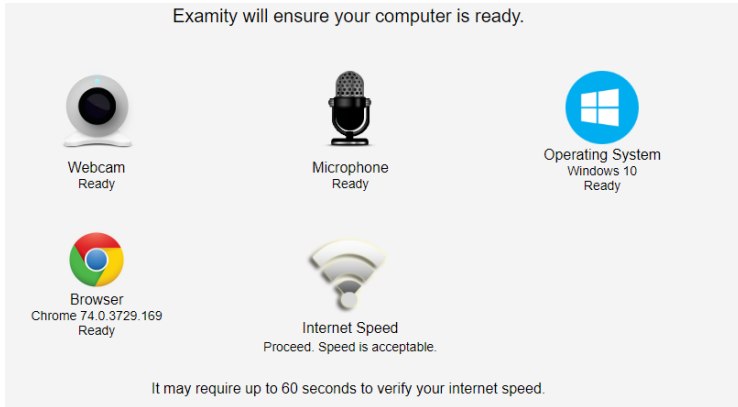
Examity will ensure your computer is ready.

Webcam
Ready

Microphone
Ready

Operating System
Windows 10
Ready

Browser
Chrome 74.0.3729.169
Ready

Internet Speed
Proceed. Speed is acceptable.

It may require up to 60 seconds to verify your internet speed.